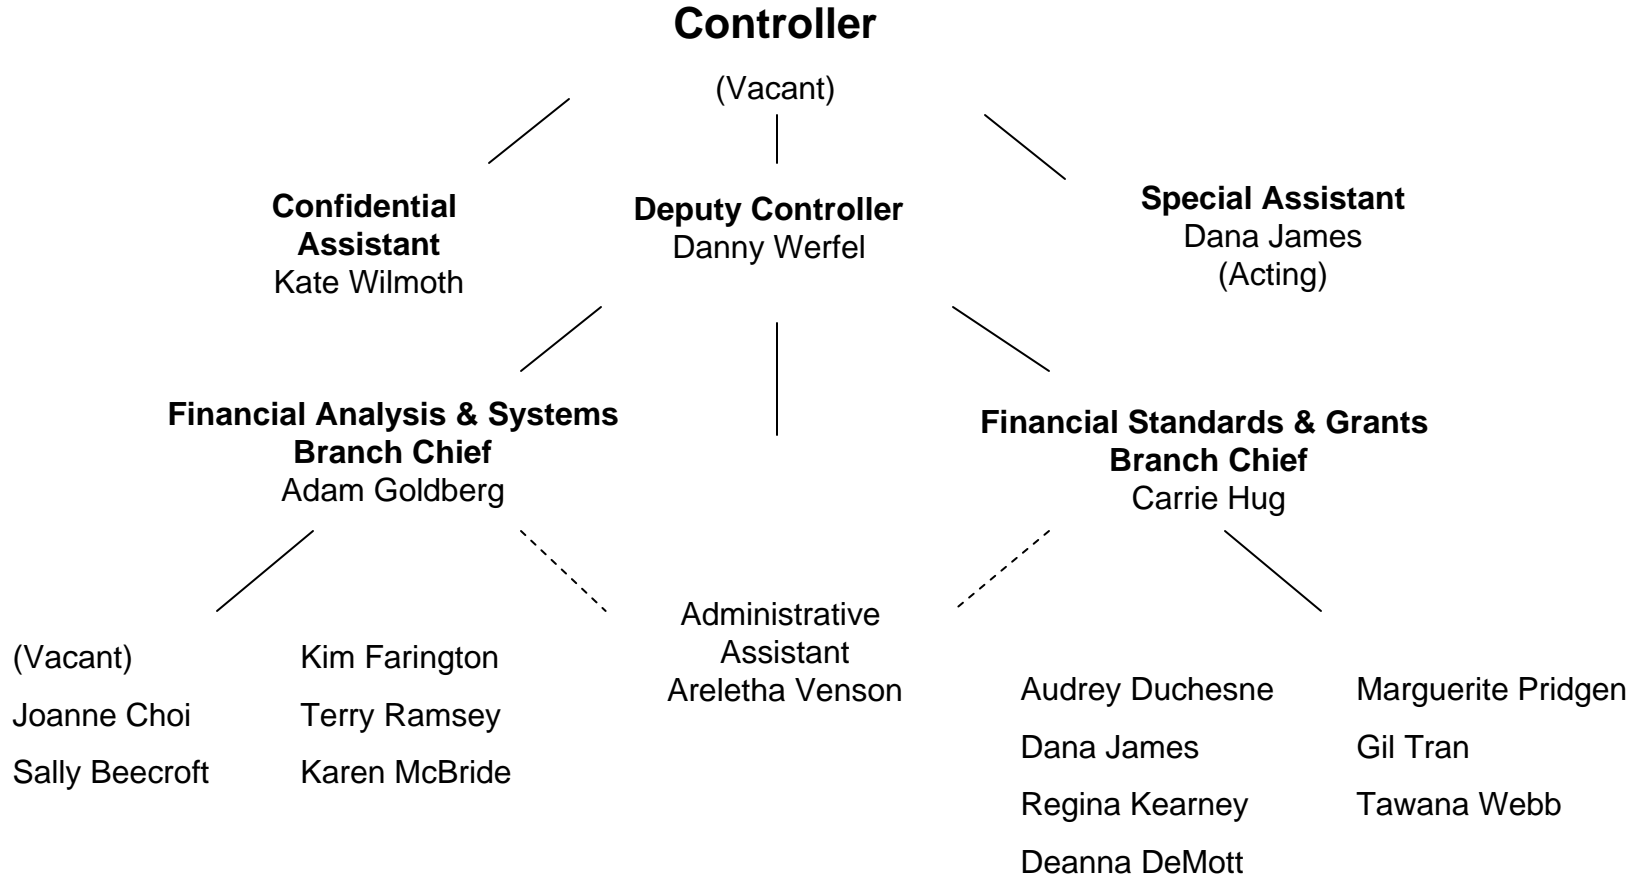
**Controller**
(Vacant)

**Confidential Assistant**
Kate Wilmoth

**Deputy Controller**
Danny Werfel

**Special Assistant**
Dana James
(Acting)

**Financial Analysis & Systems Branch Chief**
Adam Goldberg

**Financial Standards & Grants Branch Chief**
Carrie Hug

(Vacant)
Joanne Choi
Sally Beecroft

Kim Farington
Terry Ramsey
Karen McBride

Administrative Assistant
Areletha Venson

Audrey Duchesne
Dana James
Regina Kearney
Deanna DeMott

Marguerite Pridgen
Gil Tran
Tawana Webb